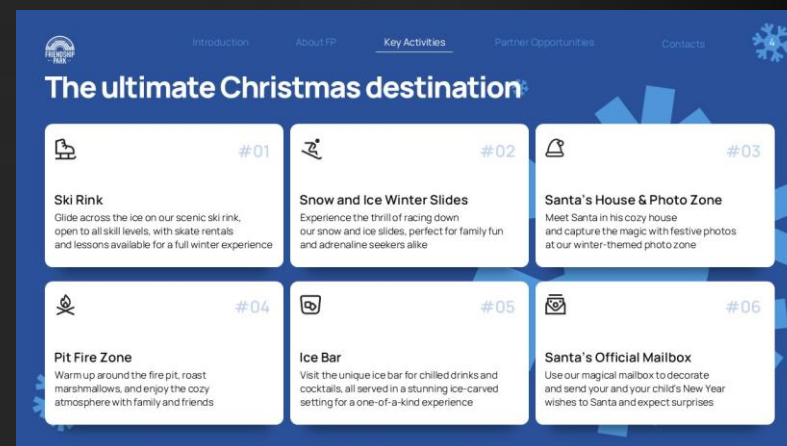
FRIENDSHIP PARK

Introduction About FP Key Activities Partner Opportunities Contacts

4

The ultimate Christmas destination

#01

Ski Rink

Glide across the ice on our scenic ski rink, open to all skill levels, with skate rentals and lessons available for a full winter experience

#02

Snow and Ice Winter Slides

Experience the thrill of racing down our snow and ice slides, perfect for family fun and adrenaline seekers alike

#03

Santa's House & Photo Zone

Meet Santa in his cozy house and capture the magic with festive photos at our winter-themed photo zone

#04

Pit Fire Zone

Warm up around the fire pit, roast marshmallows, and enjoy the cozy atmosphere with family and friends

#05

Ice Bar

Visit the unique ice bar for chilled drinks and cocktails, all served in a stunning ice-carved setting for a one-of-a-kind experience

#06

Santa's Official Mailbox

Use our magical mailbox to decorate and send your and your child's New Year wishes to Santa and expect surprises